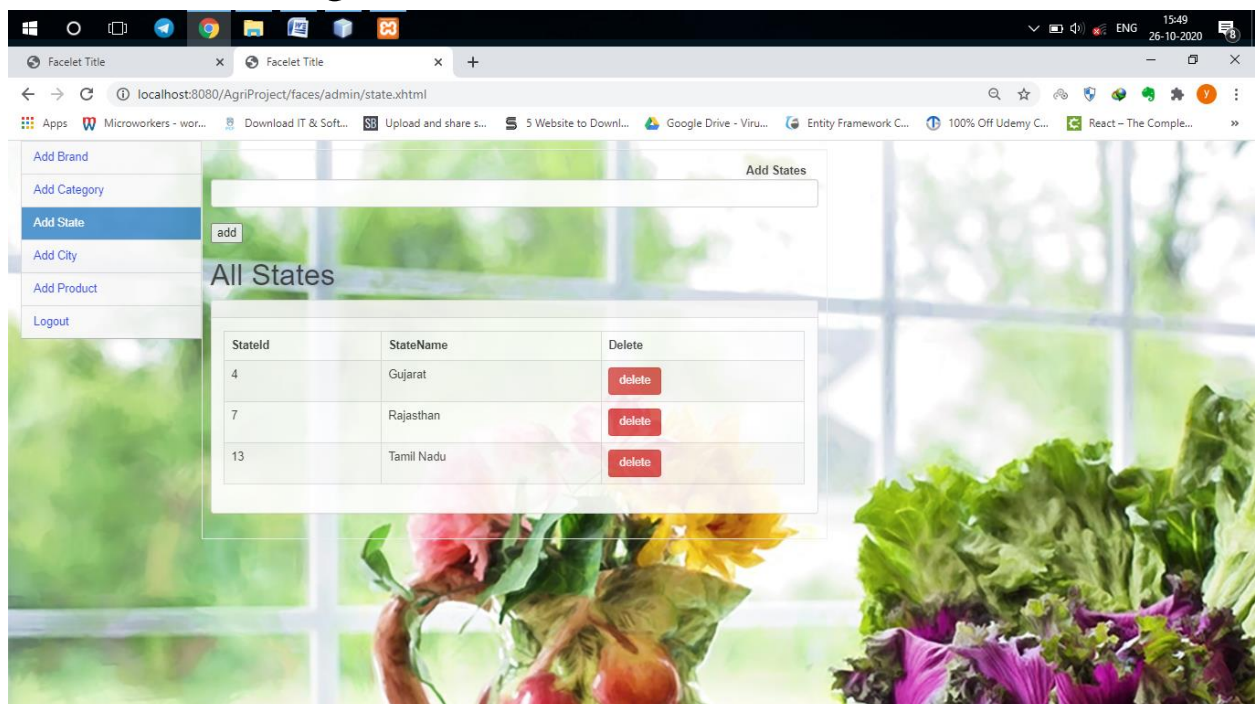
ENG 15:49 26-10-2020 8

Facelet Title
Facelet Title
+

localhost:8080/AgriProject/faces/admin/state.xhtml

Apps Microworkers - wor... Download IT & Soft... Upload and share s... 5 Website to Downl... Google Drive - Viru... Entity Framework C... 100% Off Udemy C... React – The Comple... »

Add Brand
Add Category
Add State
Add City
Add Product
Logout

Add States

add

All States

| StateId | StateName | Delete |
|---|---|---|
| 4 | Gujarat | delete |
| 7 | Rajasthan | delete |
| 13 | Tamil Nadu | delete |